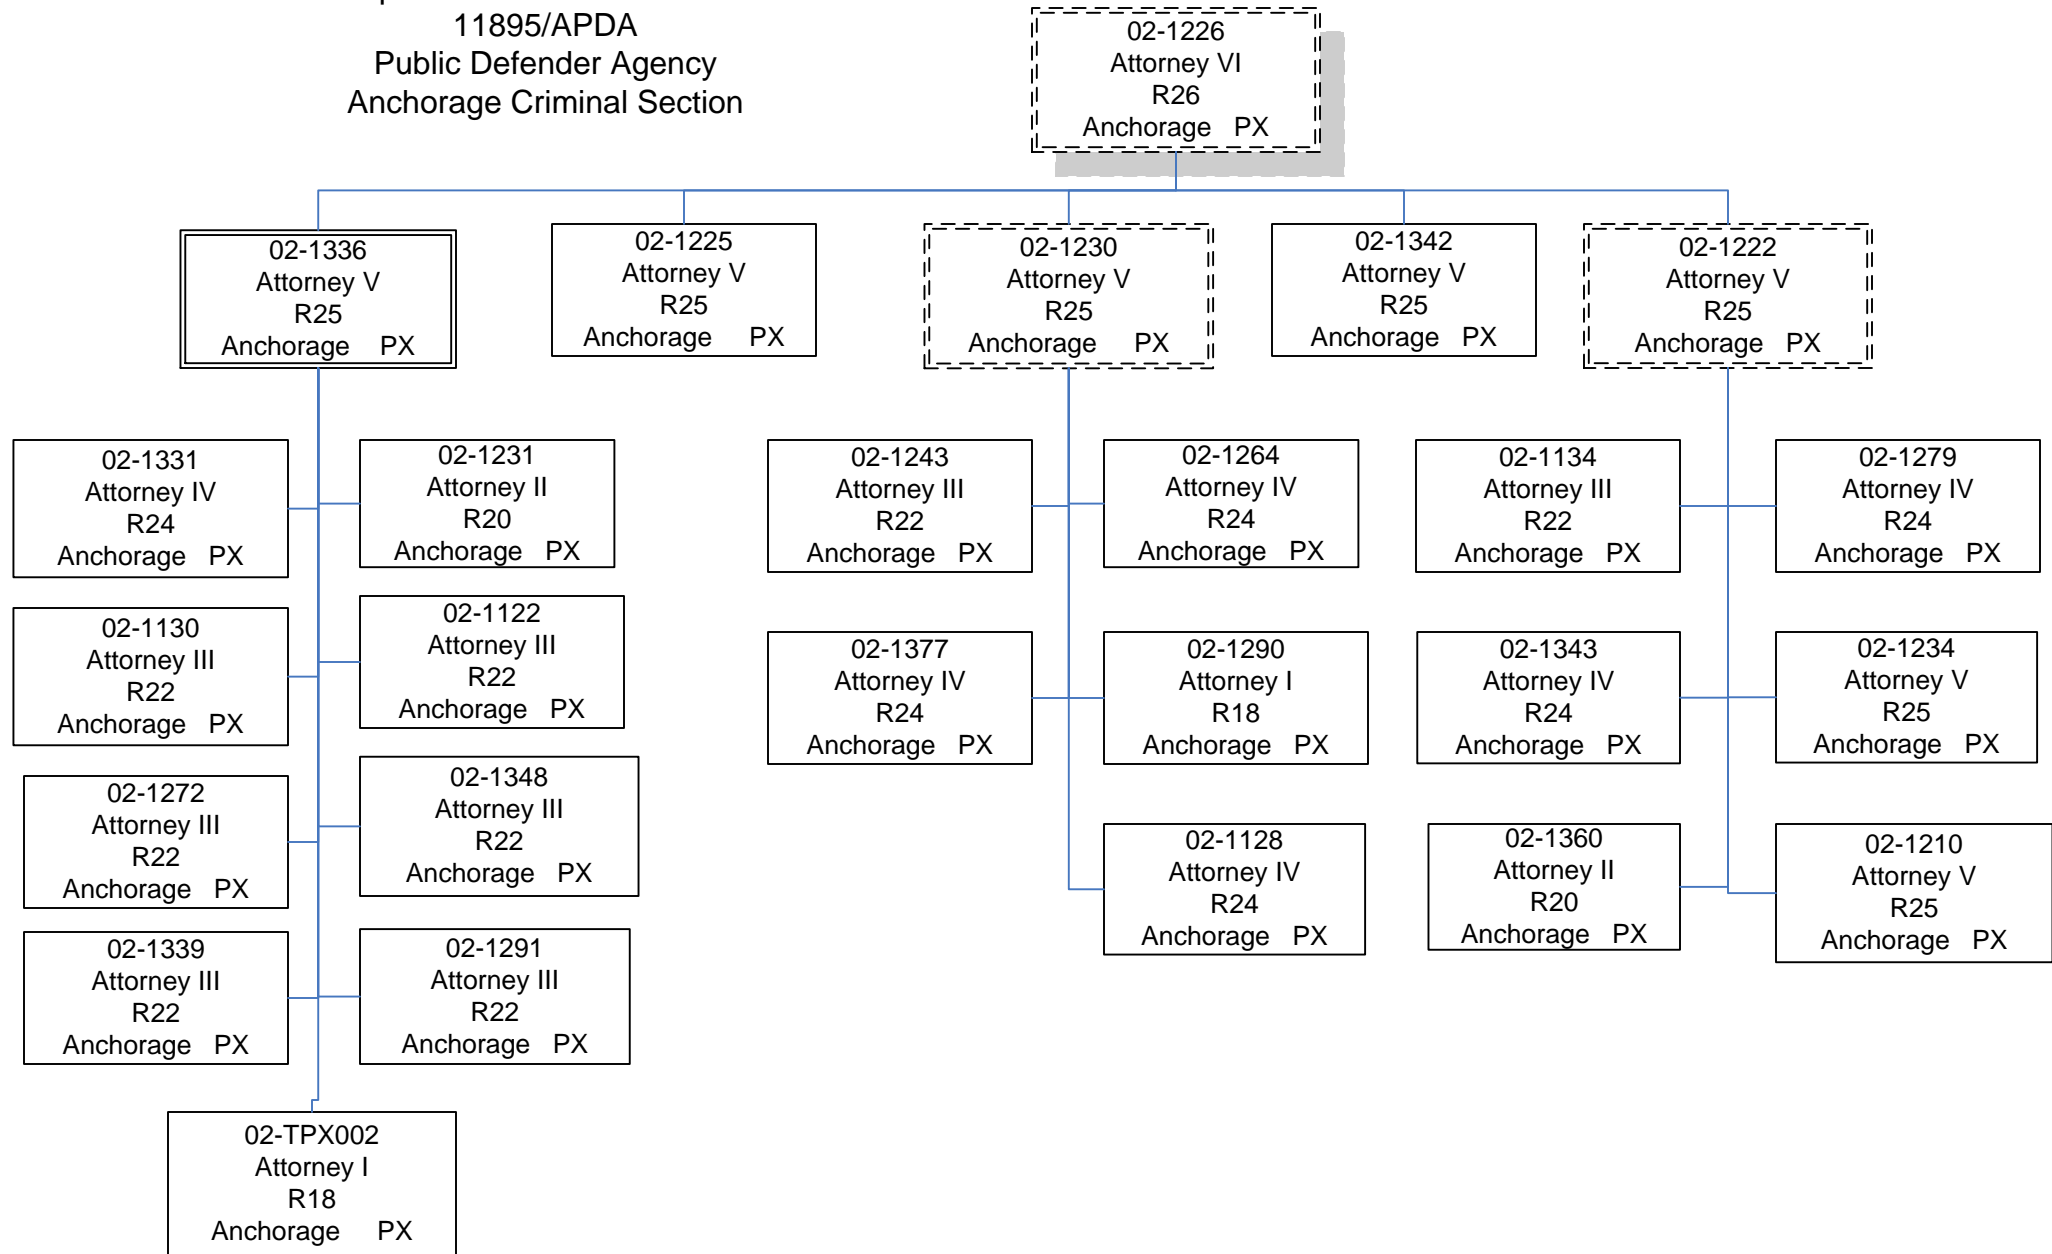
11895/APDA
Public Defender Agency
Anchorage Criminal Section

02-1226
Attorney VI
R26
Anchorage PX

02-1336
Attorney V
R25
Anchorage PX

02-1225
Attorney V
R25
Anchorage PX

02-1230
Attorney V
R25
Anchorage PX

02-1342
Attorney V
R25
Anchorage PX

02-1222
Attorney V
R25
Anchorage PX

02-1331
Attorney IV
R24
Anchorage PX

02-1231
Attorney II
R20
Anchorage PX

02-1130
Attorney III
R22
Anchorage PX

02-1122
Attorney III
R22
Anchorage PX

02-1272
Attorney III
R22
Anchorage PX

02-1348
Attorney III
R22
Anchorage PX

02-1339
Attorney III
R22
Anchorage PX

02-1291
Attorney III
R22
Anchorage PX

02-TPX002
Attorney I
R18
Anchorage PX

02-1243
Attorney III
R22
Anchorage PX

02-1264
Attorney IV
R24
Anchorage PX

02-1377
Attorney IV
R24
Anchorage PX

02-1290
Attorney I
R18
Anchorage PX

02-1128
Attorney IV
R24
Anchorage PX

02-1134
Attorney III
R22
Anchorage PX

02-1279
Attorney IV
R24
Anchorage PX

02-1343
Attorney IV
R24
Anchorage PX

02-1234
Attorney V
R25
Anchorage PX

02-1360
Attorney II
R20
Anchorage PX

02-1210
Attorney V
R25
Anchorage PX